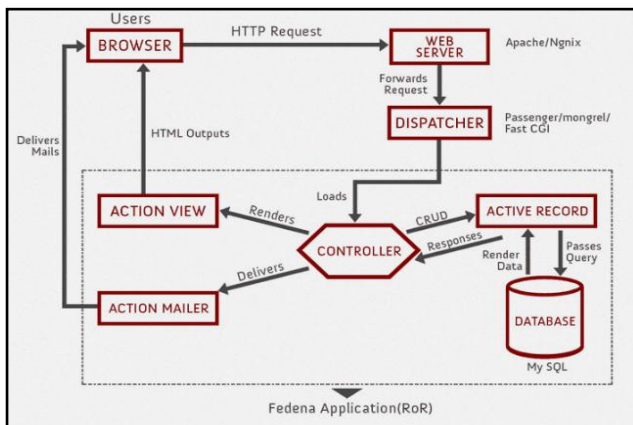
Users
BROWSER
HTTP Request
WEB SERVER
Apache/Ngnix
Forwards Request
DISPATCHER
Passenger/mongrel/ Fast CGI
Delivers Mails
HTML Outputs
Loads
ACTION VIEW
Renders
CRUD
ACTIVE RECORD
CONTROLLER
Responses
Render Data
Passes Query
Delivers
ACTION MAILER
DATABASE
My SQL
Fedena Application(RoR)